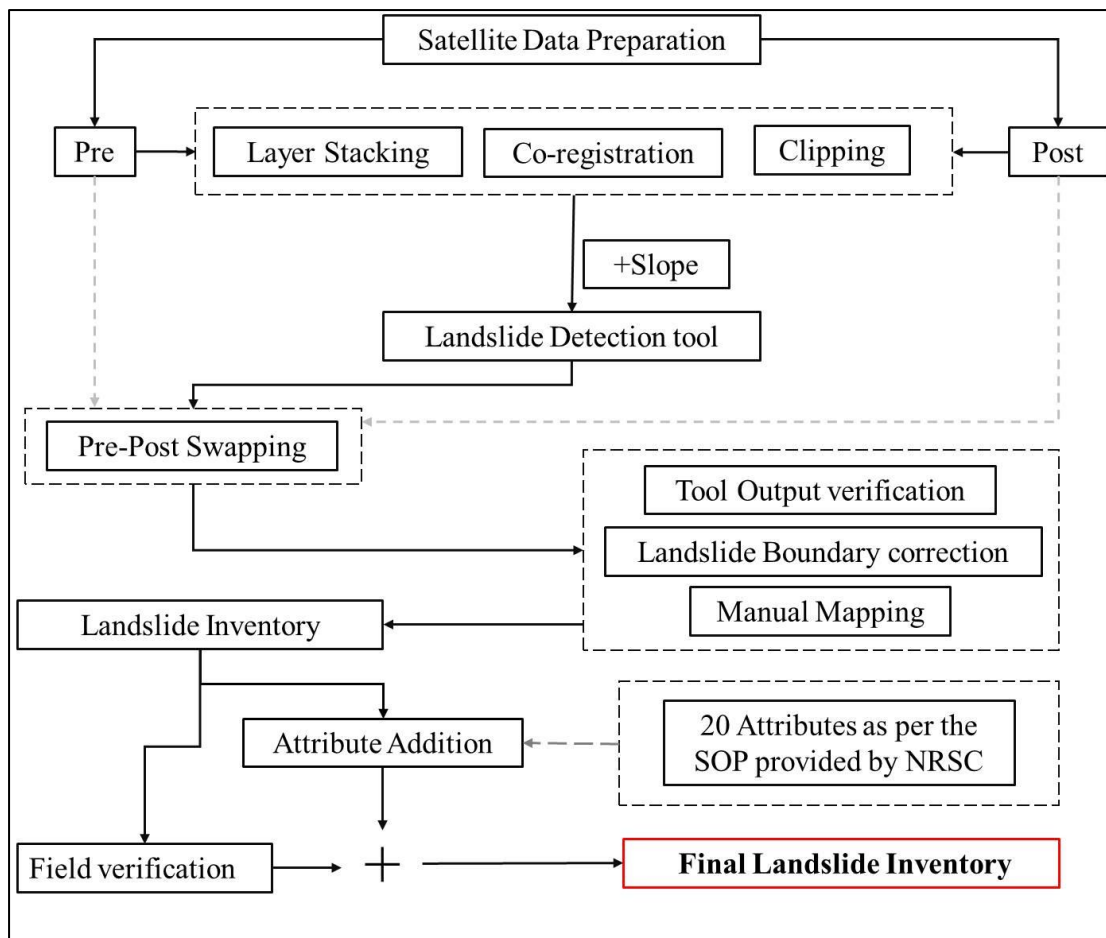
Satellite Data Preparation

Pre

Layer Stacking

Co-registration

Clipping

Post

+Slope

Landslide Detection tool

Pre-Post Swapping

Tool Output verification

Landslide Boundary correction

Manual Mapping

Landslide Inventory

Attribute Addition

20 Attributes as per the SOP provided by NRSC

Field verification

+

**Final Landslide Inventory**